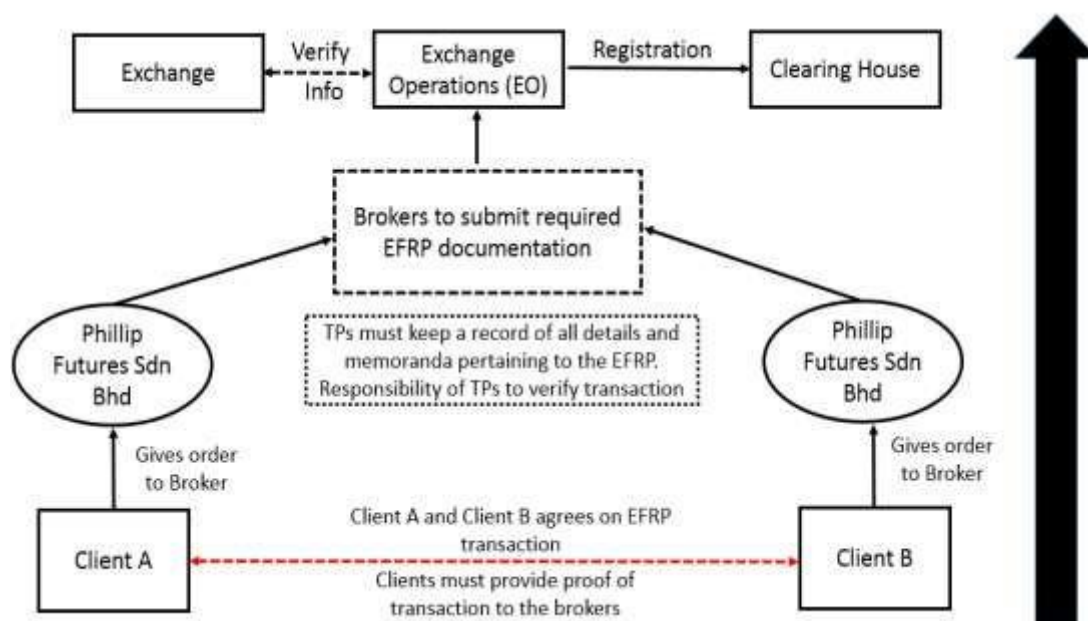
Exchange

Verify Info

Exchange Operations (EO)

Registration

Clearing House

Brokers to submit required EFRP documentation

Phillip Futures Sdn Bhd

TPs must keep a record of all details and memoranda pertaining to the EFRP. Responsibility of TPs to verify transaction

Phillip Futures Sdn Bhd

Gives order to Broker

Gives order to Broker

Client A

Client A and Client B agrees on EFRP transaction

Clients must provide proof of transaction to the brokers

Client B